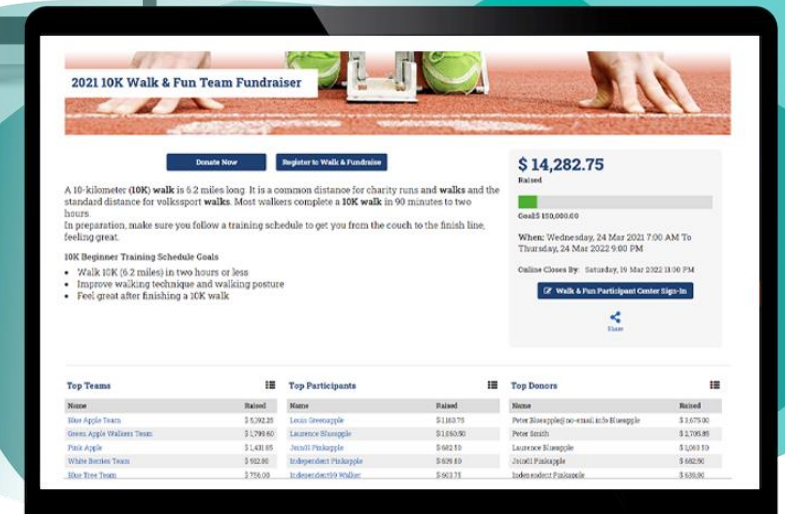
2021 10K Walk & Fun Team Fundraiser

Donate Now

Register to Walk & Fundraise

A 10-kilometer (10K) walk is 6.2 miles long. It is a common distance for charity runs and walks and the standard distance for volkssport walks. Most walkers complete a 10K walk in 90 minutes to two hours.
In preparation, make sure you follow a training schedule to get you from the couch to the finish line, feeling great.

10K Beginner Training Schedule Goals

- Walk 10K (6.2 miles) in two hours or less
- Improve walking technique and walking posture
- Feel great after finishing a 10K walk

$ 14,282.75
Raised

Goal:$ 100,000.00

When: Wednesday, 24 Mar 2021 7:00 AM To Thursday, 24 Mar 2022 9:00 PM

Online Closes By: Saturday, 19 Mar 2022 11:00 PM

Walk & Fun Participant Center Sign-In

Share

Top Teams

| Name | Raised |
|---|---|
| Blue Apple Team | $ 5,392.25 |
| Green Apple Walkers Team | $ 1,799.60 |
| Pink Apple | $ 1,431.65 |
| White Berries Team | $ 922.80 |
| Blue Tree Team | $ 756.00 |

Top Participants

| Name | Raised |
|---|---|
| Louis Greenapple | $ 1,163.75 |
| Laurence Blueapple | $ 1,050.50 |
| Jonat1 Pinkapple | $ 662.50 |
| Independent Pinkapple | $ 639.10 |
| Independent99 Walker | $ 603.75 |

Top Donors

| Name | Raised |
|---|---|
| Peter Blueapple@no-email.info Blueapple | $ 3,675.00 |
| Peter Smith | $ 2,795.85 |
| Laurence Blueapple | $ 1,050.50 |
| Jonat1 Pinkapple | $ 662.50 |
| Independent Pinkapple | $ 639.10 |